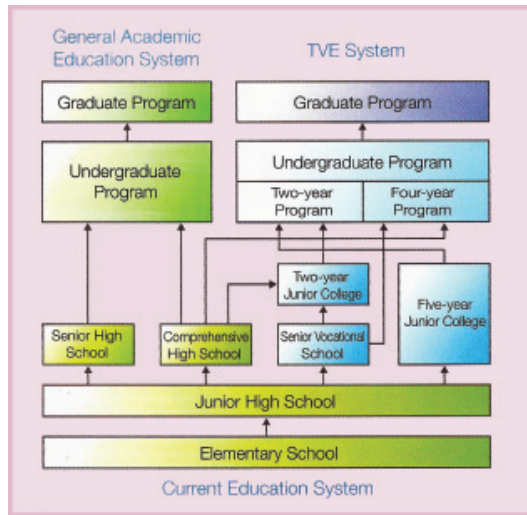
General Academic Education System

TVE System

Graduate Program

Graduate Program

Undergraduate Program

Undergraduate Program

Two-year Program

Four-year Program

Two-year Junior College

Five-year Junior College

Senior High School

Comprehensive High School

Senior Vocational School

Junior High School

Elementary School

Current Education System